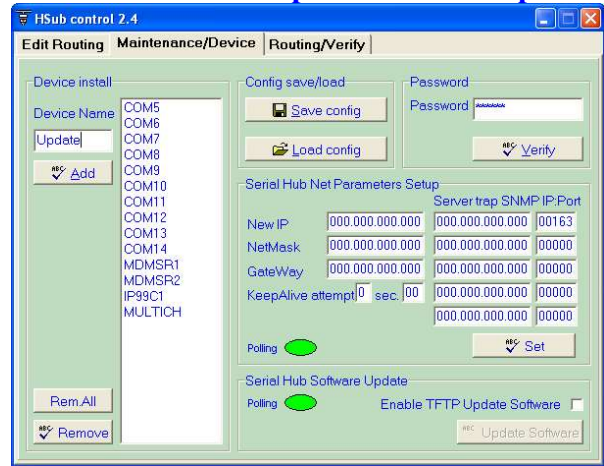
HSub control 2.4

Edit Routing | Maintenance/Device | Routing/Verify

Device install

Device Name

Update

Add

COM5
COM6
COM7
COM8
COM9
COM10
COM11
COM12
COM13
COM14
MDMSR1
MDMSR2
IP99C1
MULTICH

Rem.All

Remove

Config save/load

Save config

Load config

Password

Password ******

Verify

Serial Hub Net Parameters Setup

Server trap SNMP IP:Port

| | | | |
|---|---|---|---|
| New IP | 000.000.000.000 | 000.000.000.000 | 00163 |
| NetMask | 000.000.000.000 | 000.000.000.000 | 00000 |
| GateWay | 000.000.000.000 | 000.000.000.000 | 00000 |
| KeepAlive attempt 0 sec. 00 | | 000.000.000.000 | 00000 |
| | | 000.000.000.000 | 00000 |

Polling

Set

Serial Hub Software Update

Polling

Enable TFTP Update Software

Update Software